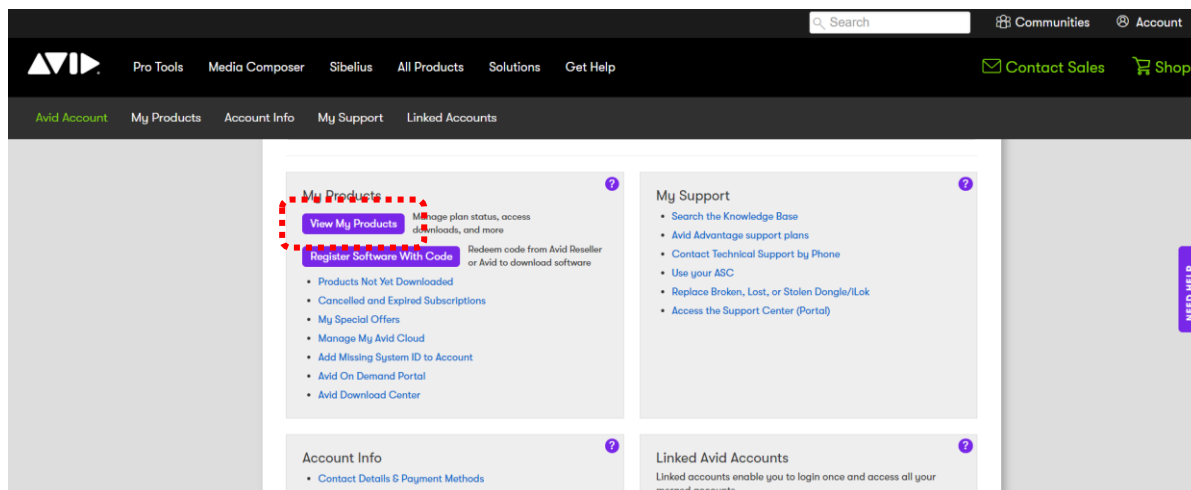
Search
Communities
Account

AVID
Pro Tools
Media Composer
Sibelius
All Products
Solutions
Get Help
Contact Sales
Shop

Avid Account
My Products
Account Info
My Support
Linked Accounts

My Products
?
View My Products
Manage plan status, access downloads, and more
Register Software With Code
Redeem code from Avid Reseller or Avid to download software
- Products Not Yet Downloaded
- Cancelled and Expired Subscriptions
- My Special Offers
- Manage My Avid Cloud
- Add Missing System ID to Account
- Avid On Demand Portal
- Avid Download Center

My Support
?
- Search the Knowledge Base
- Avid Advantage support plans
- Contact Technical Support by Phone
- Use your ASC
- Replace Broken, Lost, or Stolen Dongle/iLok
- Access the Support Center (Portal)

NEED HELP

Account Info
?
- Contact Details & Payment Methods

Linked Avid Accounts
?
Linked accounts enable you to login once and access all your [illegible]